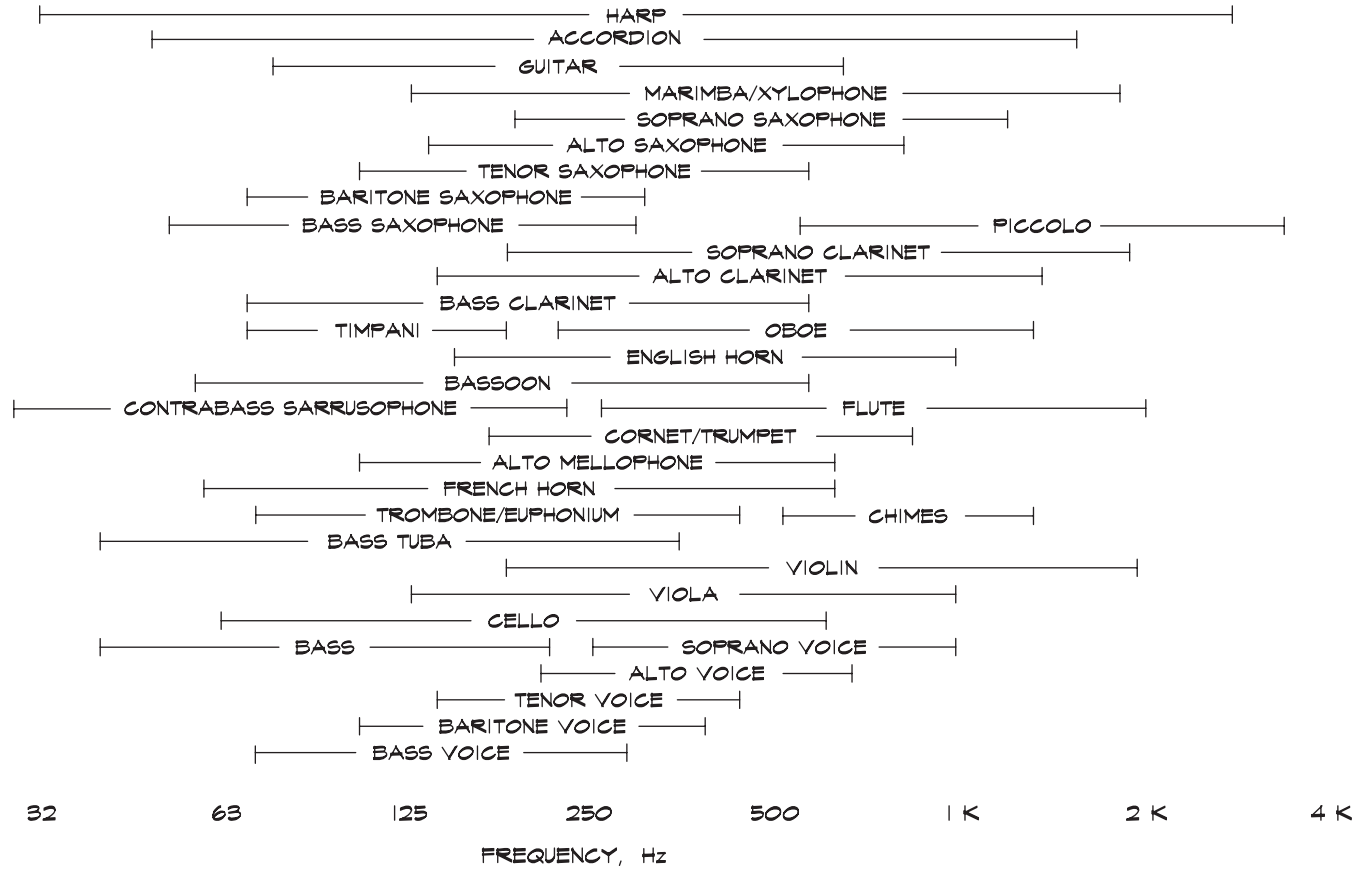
HARP
ACCORDION
GUITAR
MARIMBA/XYLOPHONE
SOPRANO SAXOPHONE
ALTO SAXOPHONE
TENOR SAXOPHONE
BARITONE SAXOPHONE
BASS SAXOPHONE
PICCOLO
SOPRANO CLARINET
ALTO CLARINET
BASS CLARINET
TIMPANI
OBOE
ENGLISH HORN
BASSOON
CONTRABASS SARRUSOPHONE
FLUTE
CORNET/TRUMPET
ALTO MELLOPHONE
FRENCH HORN
TROMBONE/EUPHONIUM
CHIMES
BASS TUBA
VIOLIN
VIOLA
CELLO
BASS
SOPRANO VOICE
ALTO VOICE
TENOR VOICE
BARITONE VOICE
BASS VOICE

32 63 125 250 500 1 K 2 K 4 K

FREQUENCY, Hz